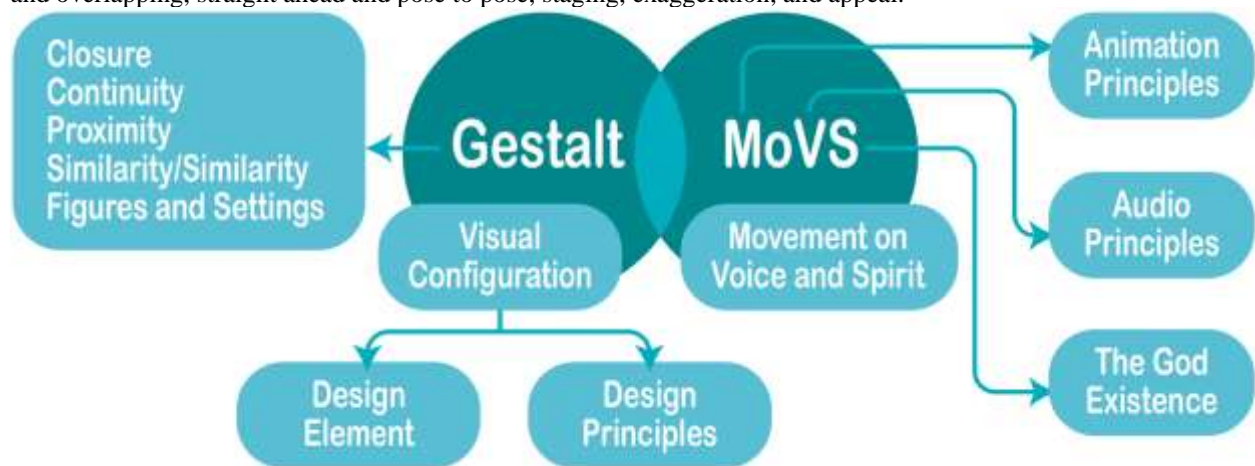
and overlapping, straight ahead and pose-to-pose, staging, exaggeration, and appeal.

Closure
Continuity
Proximity
Similarity/Similarity
Figures and Settings

Gestalt

MoVS

Animation Principles

Audio Principles

The God Existence

Visual Configuration

Movement on Voice and Spirit

Design Element

Design Principles